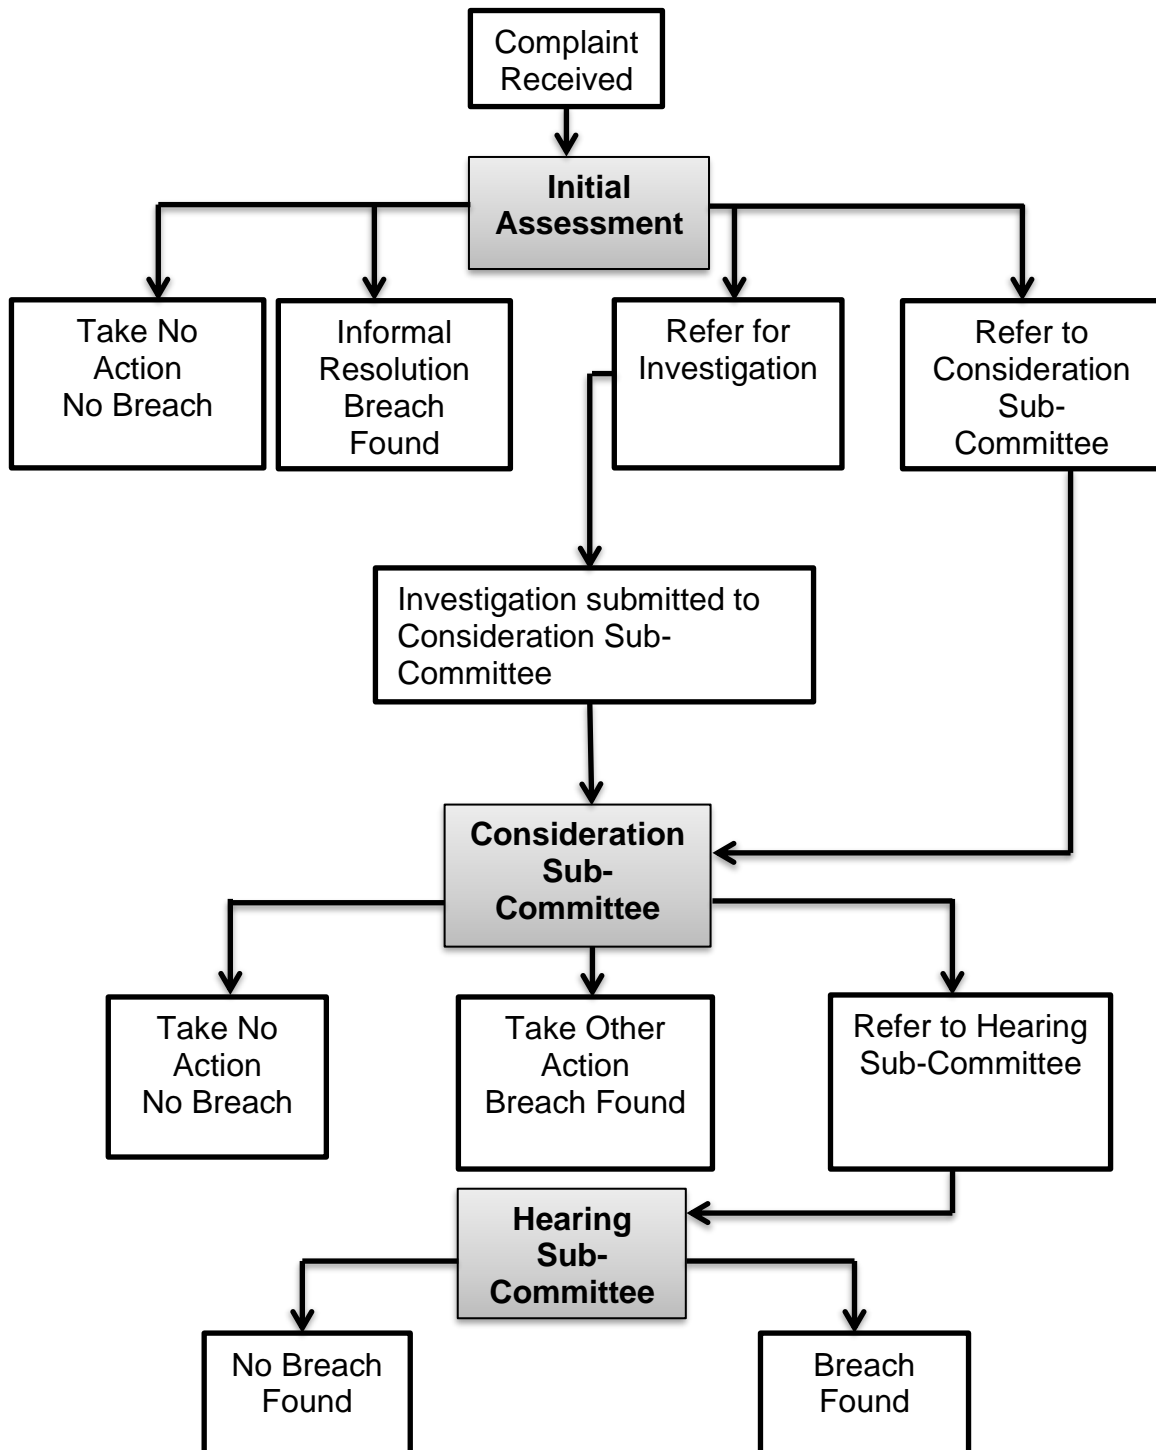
Complaint Received

Initial Assessment

Take No Action No Breach

Informal Resolution Breach Found

Refer for Investigation

Refer to Consideration Sub-Committee

Investigation submitted to Consideration Sub-Committee

Consideration Sub-Committee

Take No Action No Breach

Take Other Action Breach Found

Refer to Hearing Sub-Committee

Hearing Sub-Committee

No Breach Found

Breach Found